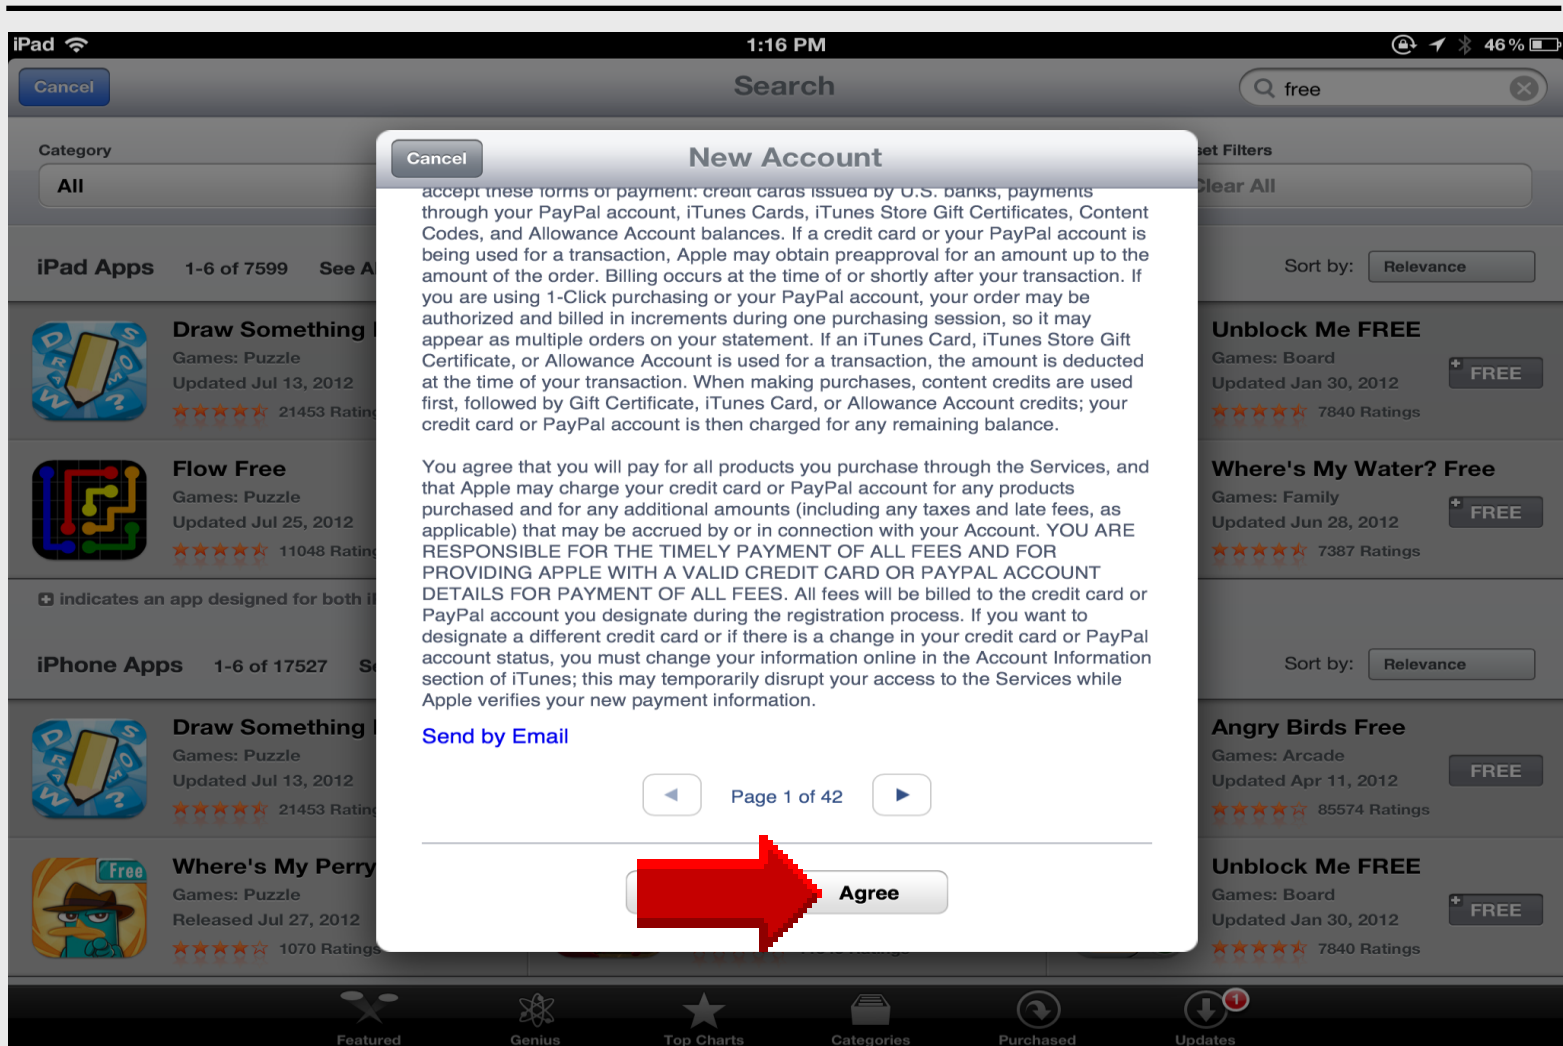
iPad 1:16 PM 46 %

Cancel Search free

Category
All

et Filters
Clear All

iPad Apps 1-6 of 7599 See A

Sort by: Relevance

Draw Something
Games: Puzzle
Updated Jul 13, 2012
21453 Ratin

Flow Free
Games: Puzzle
Updated Jul 25, 2012
11048 Ratin

indicates an app designed for both i

iPhone Apps 1-6 of 17527 S

Draw Something
Games: Puzzle
Updated Jul 13, 2012
21453 Ratin

Where's My Perry
Games: Puzzle
Released Jul 27, 2012
1070 Ratings

Unblock Me FREE
Games: Board
Updated Jan 30, 2012
7840 Ratings
FREE

Where's My Water? Free
Games: Family
Updated Jun 28, 2012
7387 Ratings
FREE

Sort by: Relevance

Angry Birds Free
Games: Arcade
Updated Apr 11, 2012
85574 Ratings
FREE

Unblock Me FREE
Games: Board
Updated Jan 30, 2012
7840 Ratings
FREE

Cancel New Account

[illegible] through your PayPal account, iTunes Cards, iTunes Store Gift Certificates, Content Codes, and Allowance Account balances. If a credit card or your PayPal account is being used for a transaction, Apple may obtain preapproval for an amount up to the amount of the order. Billing occurs at the time of or shortly after your transaction. If you are using 1-Click purchasing or your PayPal account, your order may be authorized and billed in increments during one purchasing session, so it may appear as multiple orders on your statement. If an iTunes Card, iTunes Store Gift Certificate, or Allowance Account is used for a transaction, the amount is deducted at the time of your transaction. When making purchases, content credits are used first, followed by Gift Certificate, iTunes Card, or Allowance Account credits; your credit card or PayPal account is then charged for any remaining balance.

You agree that you will pay for all products you purchase through the Services, and that Apple may charge your credit card or PayPal account for any products purchased and for any additional amounts (including any taxes and late fees, as applicable) that may be accrued by or in connection with your Account. YOU ARE RESPONSIBLE FOR THE TIMELY PAYMENT OF ALL FEES AND FOR PROVIDING APPLE WITH A VALID CREDIT CARD OR PAYPAL ACCOUNT DETAILS FOR PAYMENT OF ALL FEES. All fees will be billed to the credit card or PayPal account you designate during the registration process. If you want to designate a different credit card or if there is a change in your credit card or PayPal account status, you must change your information online in the Account Information section of iTunes; this may temporarily disrupt your access to the Services while Apple verifies your new payment information.

Send by Email

Page 1 of 42

Agree

Featured Genius Top Charts Categories Purchased Updates 1